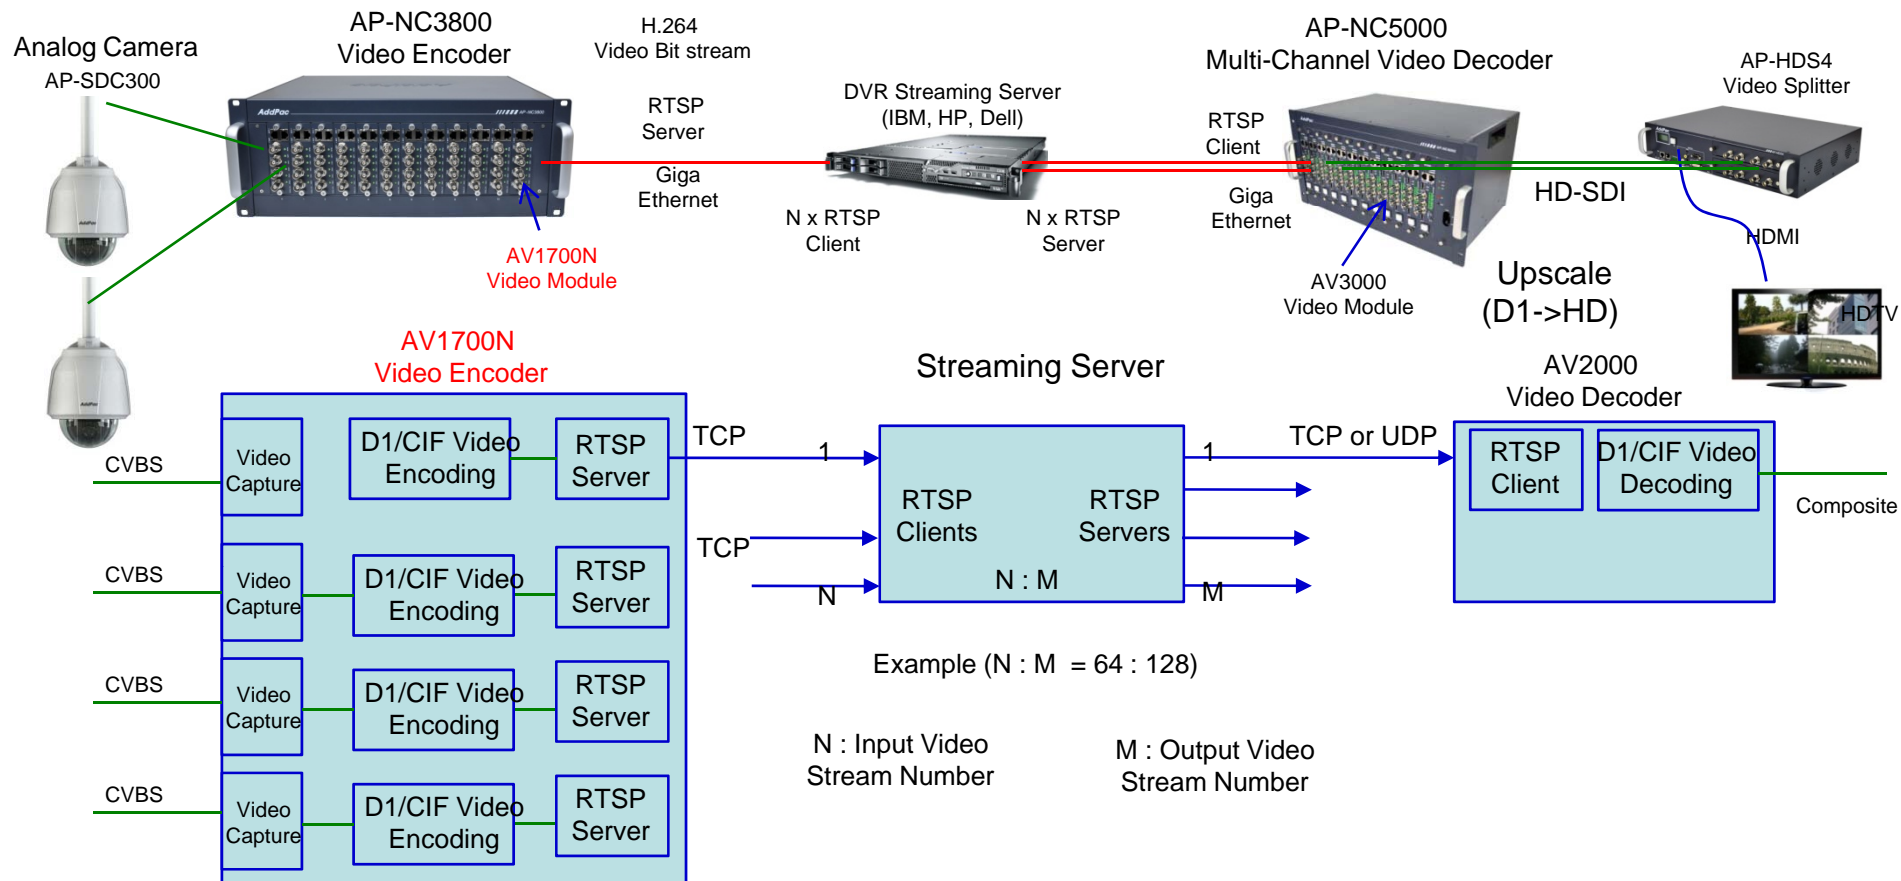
Analog Camera
AP-SDC300

AP-NC3800
Video Encoder

H.264
Video Bit stream

RTSP
Server

Giga
Ethernet

AV1700N
Video Module

DVR Streaming Server
(IBM, HP, Dell)

N x RTSP
Client

N x RTSP
Server

AP-NC5000
Multi-Channel Video Decoder

RTSP
Client

Giga
Ethernet

AV3000
Video Module

AP-HDS4
Video Splitter

HD-SDI

HDMI

Upscale
(D1->HD)

HDTV

AV1700N
Video Encoder

CVBS

Video
Capture

D1/CIF Video
Encoding

RTSP
Server

CVBS

Video
Capture

D1/CIF Video
Encoding

RTSP
Server

CVBS

Video
Capture

D1/CIF Video
Encoding

RTSP
Server

CVBS

Video
Capture

D1/CIF Video
Encoding

RTSP
Server

TCP

TCP

1

N

Streaming Server

RTSP
Clients

RTSP
Servers

N : M

1

M

TCP or UDP

AV2000
Video Decoder

RTSP
Client

D1/CIF Video
Decoding

Composite

Example (N : M = 64 : 128)

N : Input Video
Stream Number

M : Output Video
Stream Number